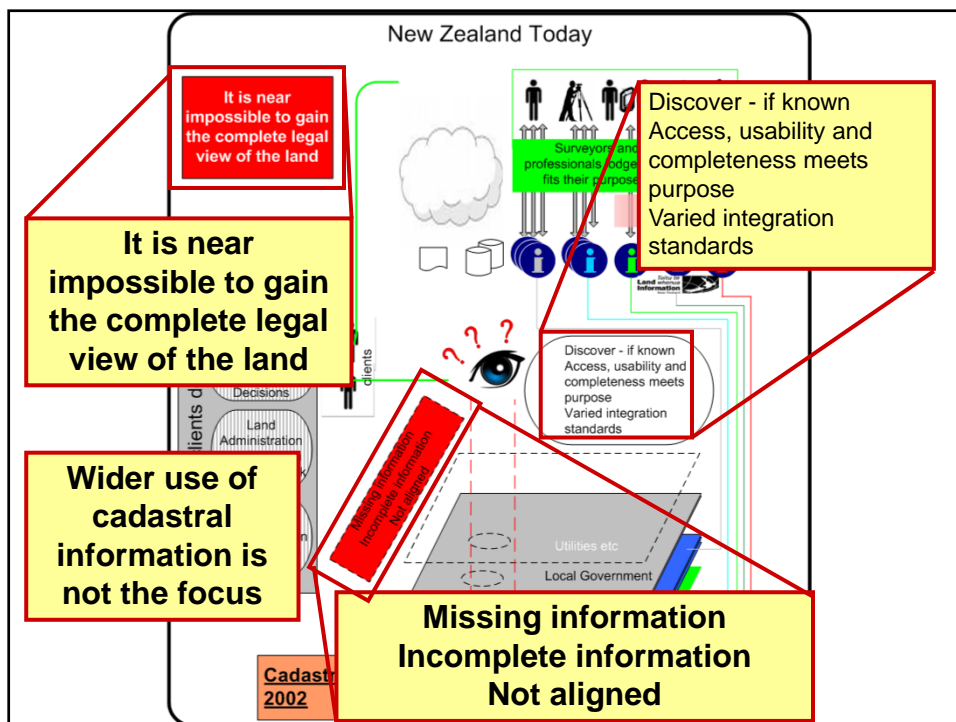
New Zealand Today

It is near impossible to gain the complete legal view of the land

It is near impossible to gain the complete legal view of the land

Surveyors and professionals lodge fits their purpose

Discover - if known
Access, usability and completeness meets purpose
Varied integration standards

Land Information

clients

Decisions

Land Administration

Discover - if known
Access, usability and completeness meets purpose
Varied integration standards

Missing information
Incomplete information
Not aligned

Wider use of cadastral information is not the focus

Utilities etc

Local Government

Missing information
Incomplete information
Not aligned

Cadastr
2002